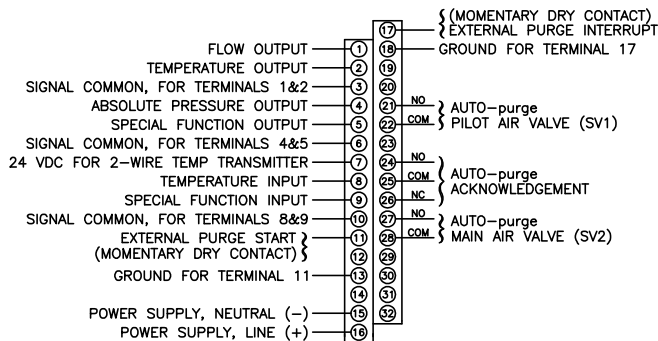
(MOMENTARY DRY CONTACT)
EXTERNAL PURGE INTERRUPT

FLOW OUTPUT 1
TEMPERATURE OUTPUT 2
SIGNAL COMMON, FOR TERMINALS 1&2 3
ABSOLUTE PRESSURE OUTPUT 4
SPECIAL FUNCTION OUTPUT 5
SIGNAL COMMON, FOR TERMINALS 4&5 6
24 VDC FOR 2-WIRE TEMP TRANSMITTER 7
TEMPERATURE INPUT 8
SPECIAL FUNCTION INPUT 9
SIGNAL COMMON, FOR TERMINALS 8&9 10
EXTERNAL PURGE START (MOMENTARY DRY CONTACT) 11
12
GROUND FOR TERMINAL 11 13
14
POWER SUPPLY, NEUTRAL (−) 15
POWER SUPPLY, LINE (+) 16

17
18 GROUND FOR TERMINAL 17
19
20
21 NO
22 COM AUTO-purge PILOT AIR VALVE (SV1)
23
24 NO
25 COM
26 NC AUTO-purge ACKNOWLEDGEMENT
27 NO
28 COM AUTO-purge MAIN AIR VALVE (SV2)
29
30
31
32